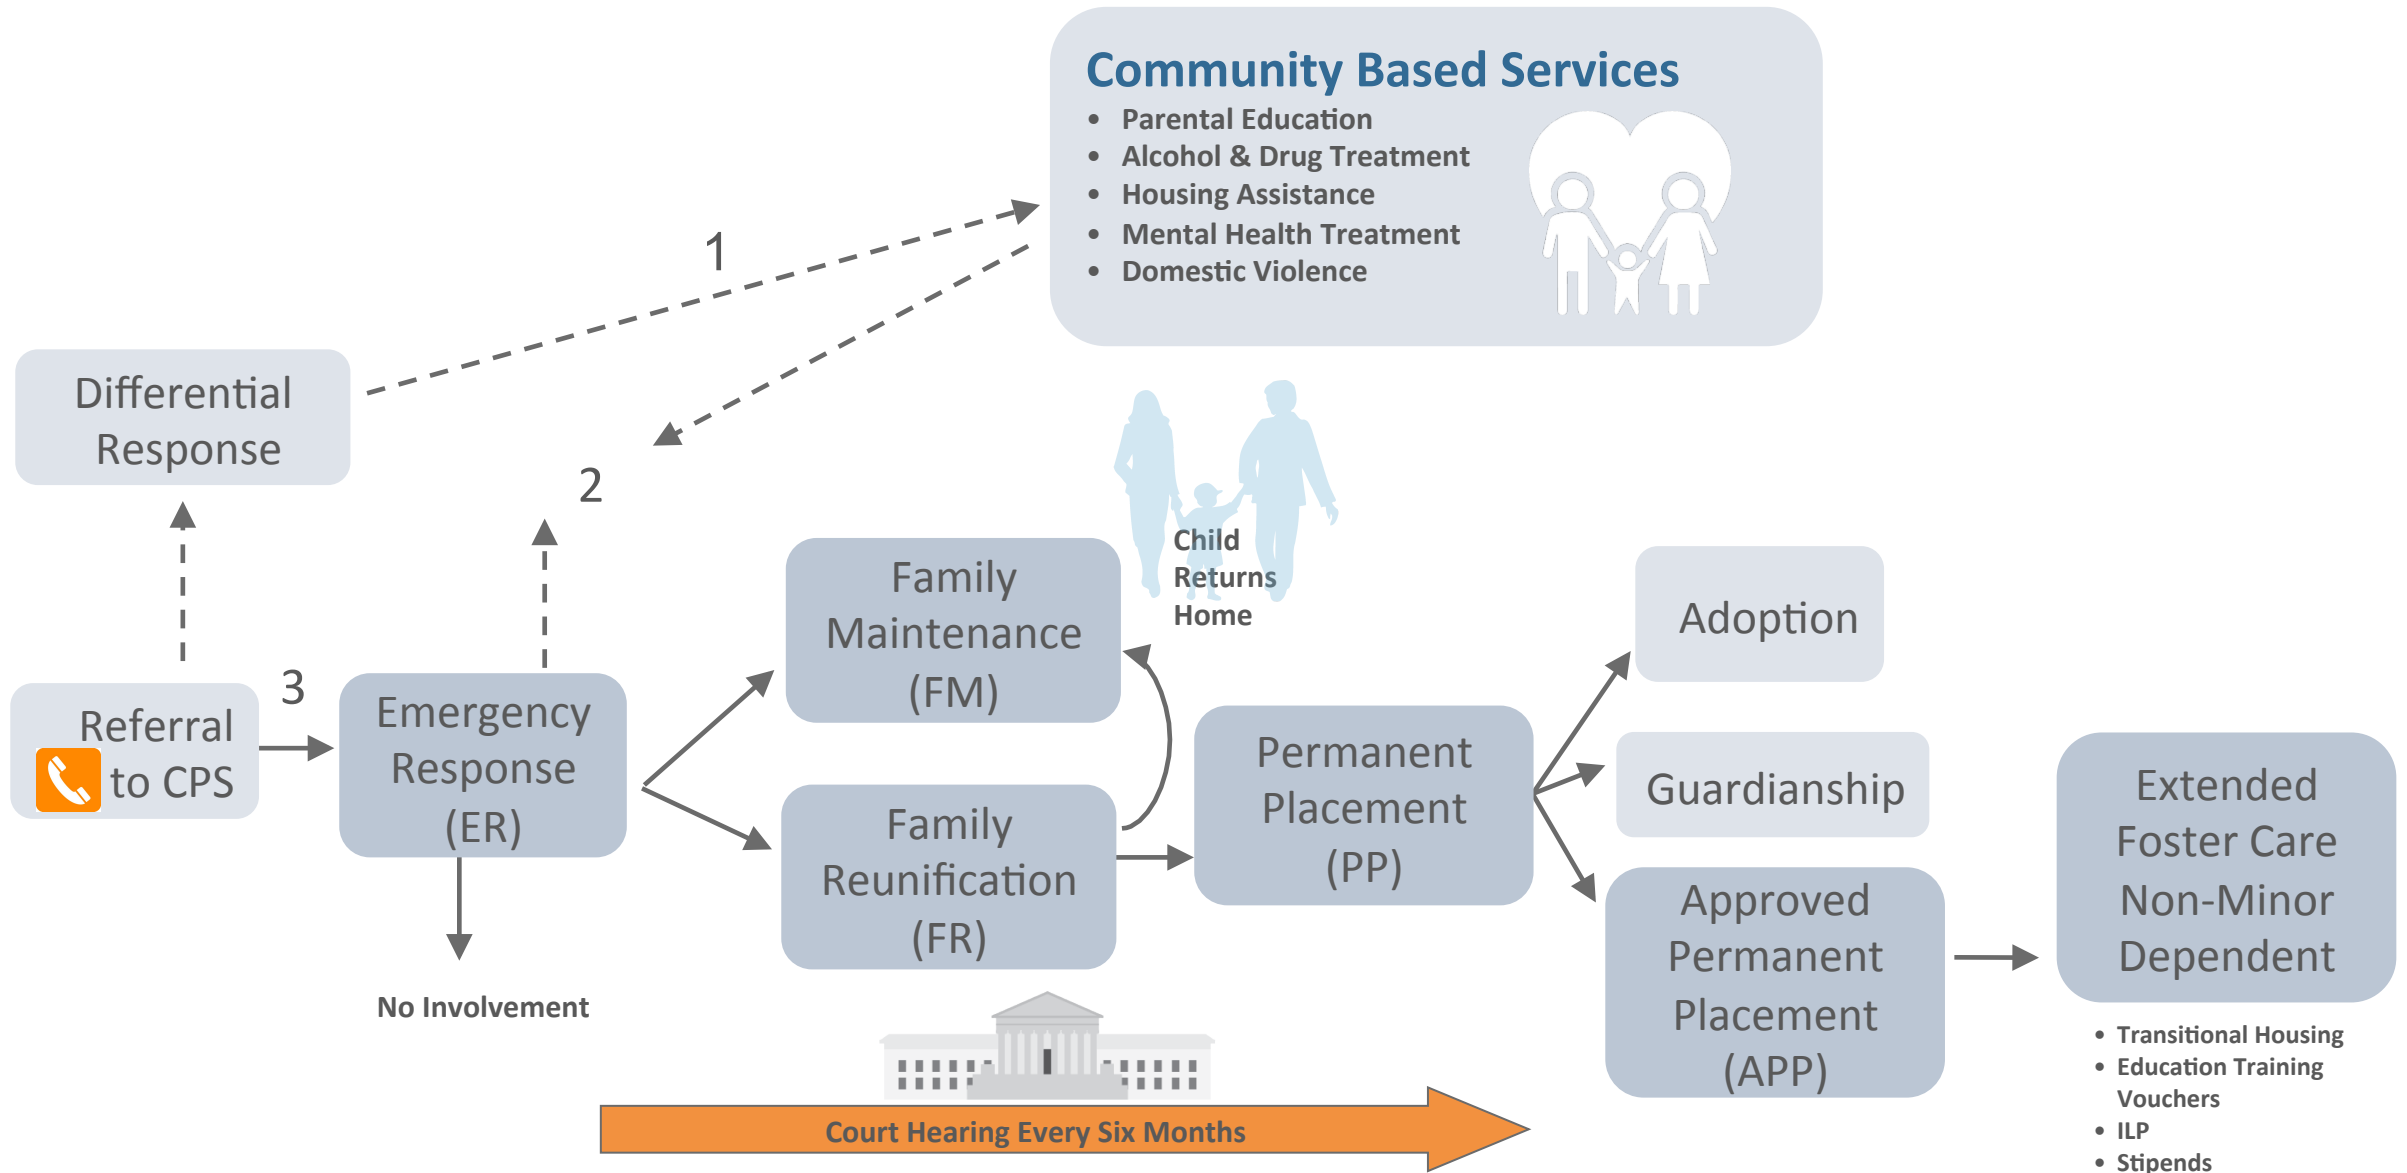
Community Based Services
- Parental Education
- Alcohol & Drug Treatment
- Housing Assistance
- Mental Health Treatment
- Domestic Violence

1

Differential Response

2

Child Returns Home

Family Maintenance (FM)

Adoption

Referral to CPS

3

Emergency Response (ER)

Permanent Placement (PP)

Guardianship

Family Reunification (FR)

Extended Foster Care Non-Minor Dependent

Approved Permanent Placement (APP)

No Involvement

- Transitional Housing
- Education Training Vouchers
- ILP
- Stipends

Court Hearing Every Six Months